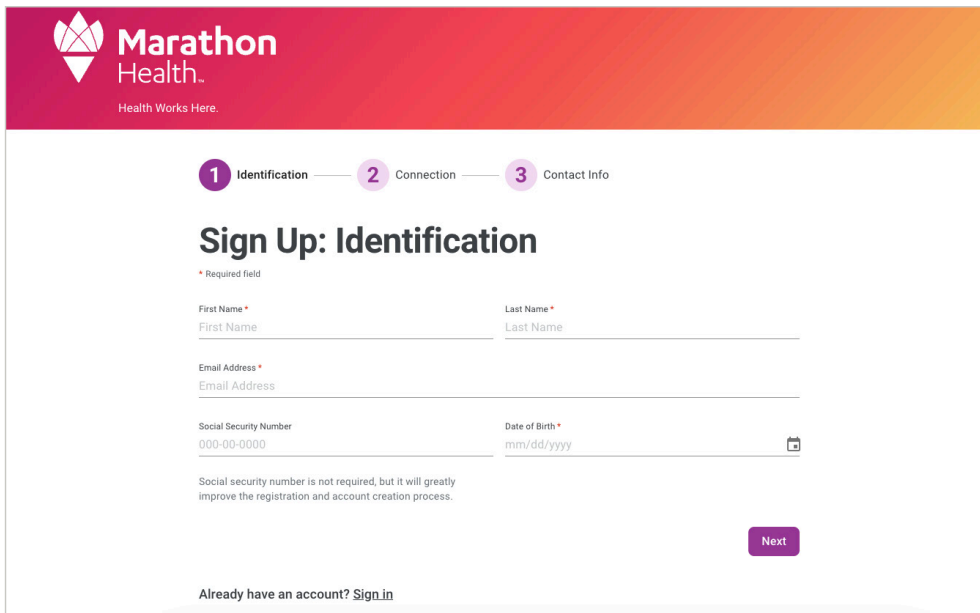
Marathon Health™

Health Works Here.

1 Identification 2 Connection 3 Contact Info

Sign Up: Identification

* Required field

First Name *
First Name

Last Name *
Last Name

Email Address *
Email Address

Social Security Number
000-00-0000

Date of Birth *
mm/dd/yyyy

Social security number is not required, but it will greatly improve the registration and account creation process.

Next

Already have an account? Sign in